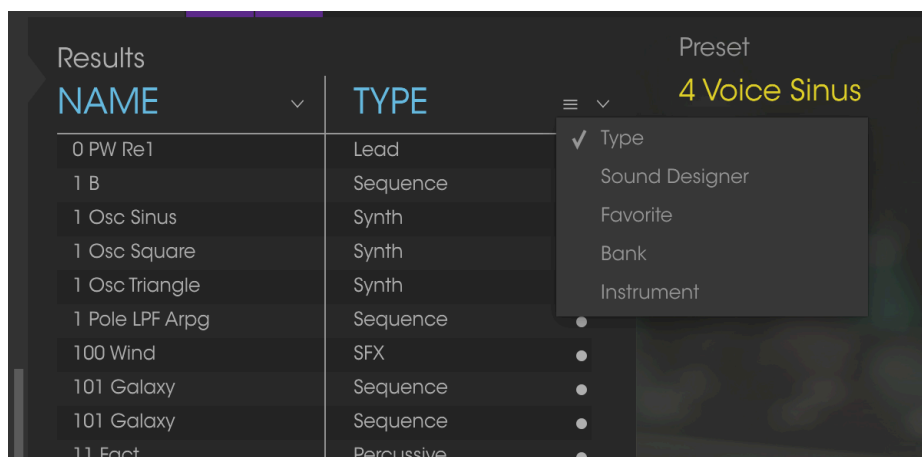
Results

| NAME | TYPE |
|---|---|
| 0 PW Re1 | Lead |
| 1 B | Sequence |
| 1 Osc Sinus | Synth |
| 1 Osc Square | Synth |
| 1 Osc Triangle | Synth |
| 1 Pole LPF Arpg | Sequence |
| 100 Wind | SFX |
| 101 Galaxy | Sequence |
| 101 Galaxy | Sequence |
| 11 Fact | Percussive |

✓ Type
Sound Designer
Favorite
Bank
Instrument

Preset
4 Voice Sinus